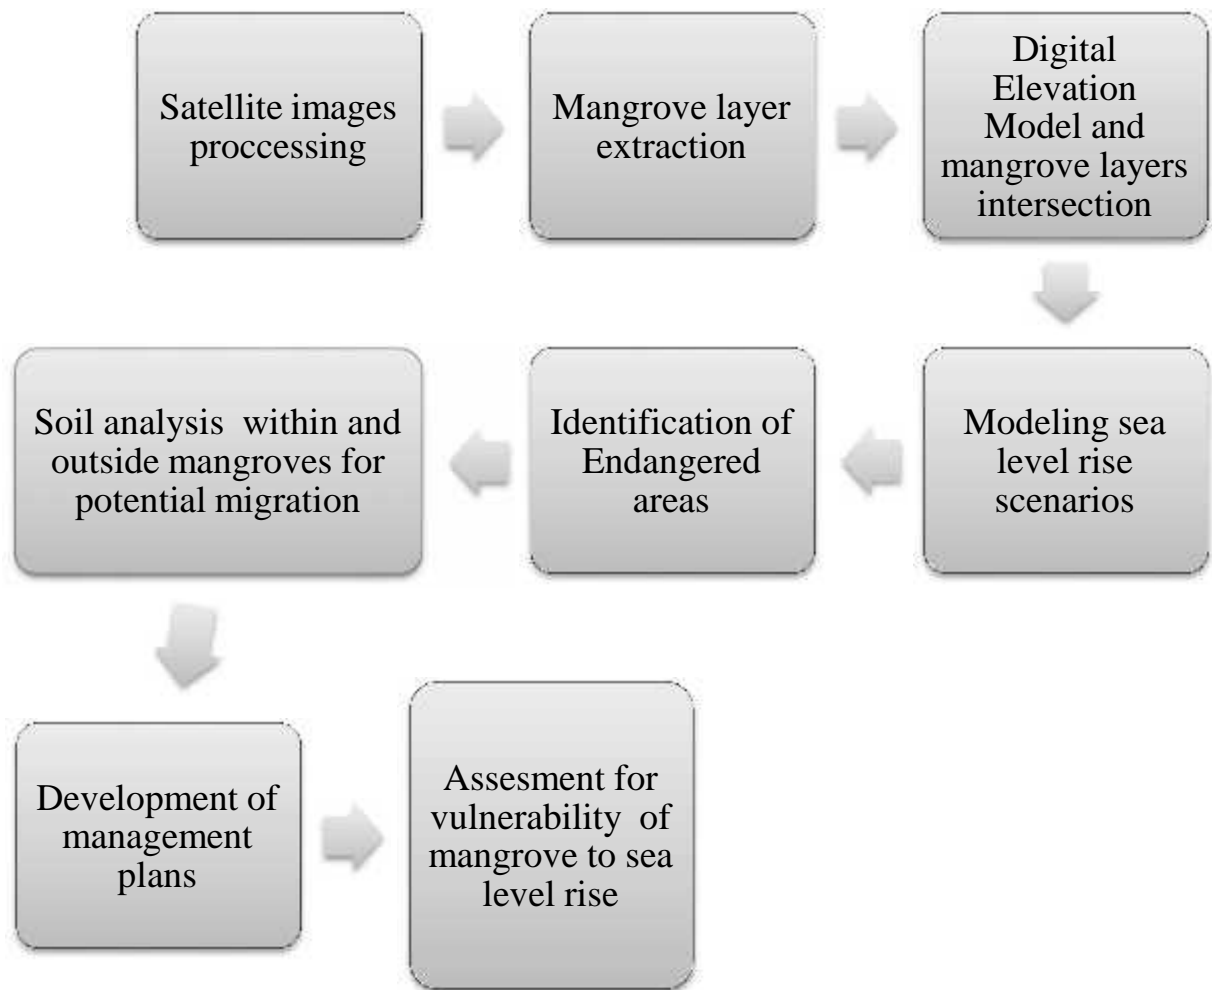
Satellite images proccessing

Mangrove layer extraction

Digital Elevation Model and mangrove layers intersection

Modeling sea level rise scenarios

Identification of Endangered areas

Soil analysis within and outside mangroves for potential migration

Development of management plans

Assesment for vulnerability of mangrove to sea level rise